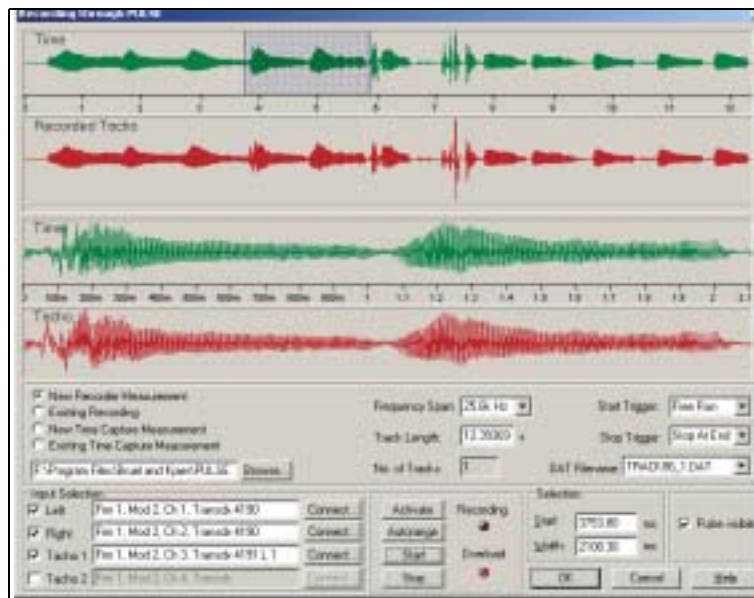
Recording through PULSE

Time

1 2 3 4 5 6 7 8 9 10 11 12

Recorded Tracks

Time

500m 200m 300m 400m 500m 600m 700m 800m 900m 1 1.1 1.2 1.3 1.4 1.5 1.6 1.7 1.8 1.9 2 2.1

Tacho

New Recorder Measurement
Existing Recording
New Time Capture Measurement
Existing Time Capture Measurement

F:\Program Files\Bruel and Kjaer\PULSE\
Browse...

Frequency Span 25.6k Hz
Track Length 12.35303 s
No. of Tracks 1

Start Trigger Free Run
Stop Trigger Stop At End
DAT Filename TRACK85_1.DAT

Input Selection
Left Frn 1, Mod 2, Ch 1, Transdr 4190 Connect
Right Frn 1, Mod 2, Ch 2, Transdr 4190 Connect
Tacho 1 Frn 1, Mod 2, Ch 3, Transdr 4191 L 1 Connect
Tacho 2 Frn 1, Mod 2, Ch 4, Transdr Connect

Activate
Autorange
Start
Stop

Recording
Overload

Selection
Start 3793.80 ms
Width 2100.30 ms

Ruler visible

OK Cancel Help